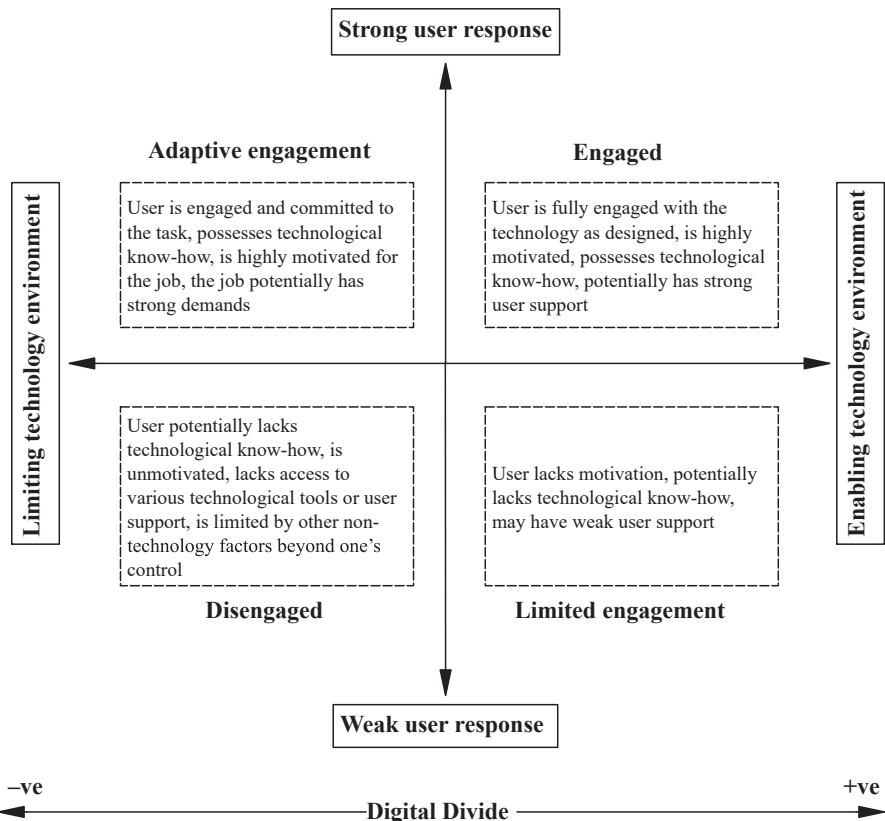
Strong user response

Adaptive engagement

User is engaged and committed to the task, possesses technological know-how, is highly motivated for the job, the job potentially has strong demands

Engaged

User is fully engaged with the technology as designed, is highly motivated, possesses technological know-how, potentially has strong user support

Limiting technology environment

Enabling technology environment

User potentially lacks technological know-how, is unmotivated, lacks access to various technological tools or user support, is limited by other non-technology factors beyond one's control

User lacks motivation, potentially lacks technological know-how, may have weak user support

Disengaged

Limited engagement

Weak user response

–ve

+ve

Digital Divide